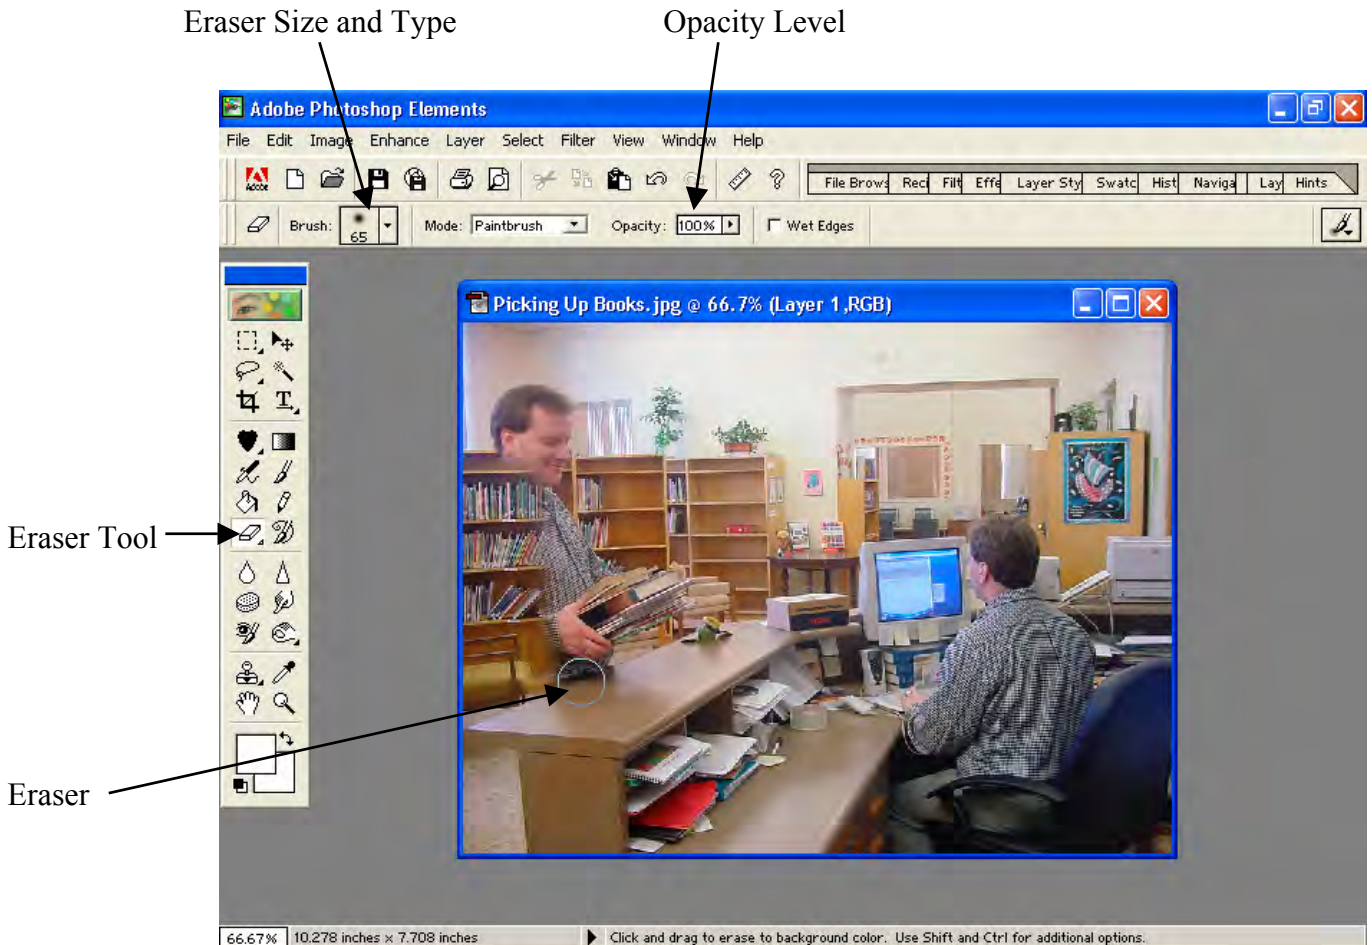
Eraser Size and Type

Opacity Level

Adobe Photoshop Elements

File Edit Image Enhance Layer Select Filter View Window Help

File Brows Reci Filt Effe Layer Sty Swatc Hist Naviga Lay Hints

Brush: 65 Mode: Paintbrush Opacity: 100% Wet Edges

Picking Up Books.jpg @ 66.7% (Layer 1,RGB)

Eraser Tool

Eraser

66.67% 10.278 inches x 7.708 inches Click and drag to erase to background color. Use Shift and Ctrl for additional options.